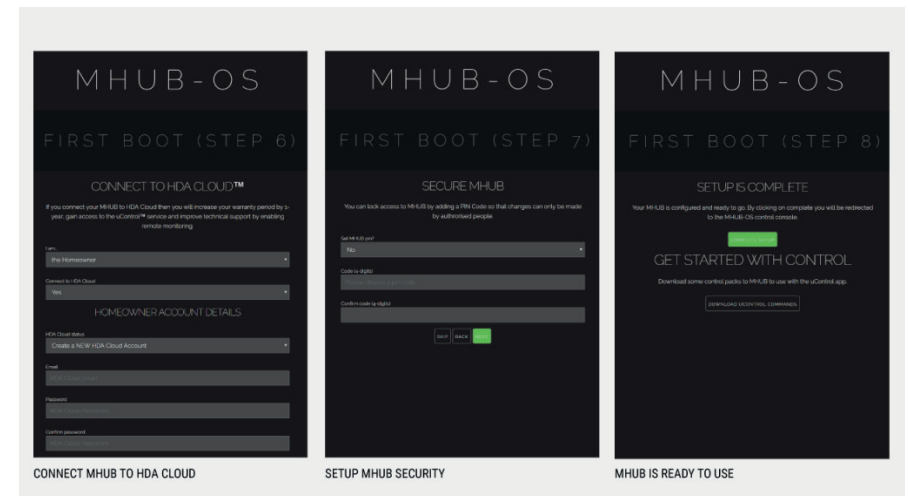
MHUB-OS

FIRST BOOT (STEP 6)

CONNECT TO HDA CLOUD™

If you connect your MHUB to HDA Cloud then you will increase your warranty period by 1-year, gain access to the uControl™ service and improve technical support by enabling remote monitoring.

I am...

the Homeowner

Connect to HDA Cloud

Yes

HOMEOWNER ACCOUNT DETAILS

HDA Cloud status

Create a NEW HDA Cloud Account

Email

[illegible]

Password

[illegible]

Confirm password

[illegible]

CONNECT MHUB TO HDA CLOUD

MHUB-OS

FIRST BOOT (STEP 7)

SECURE MHUB

You can lock access to MHUB by adding a PIN Code so that changes can only be made by authorised people.

Set MHUB pin?

No

Code (4 digits)

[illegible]

Confirm code (4 digits)

SKIP BACK NEXT

SETUP MHUB SECURITY

MHUB-OS

FIRST BOOT (STEP 8)

SETUP IS COMPLETE

Your MHUB is configured and ready to go. By clicking on complete you will be redirected to the MHUB-OS control console.

COMPLETE SETUP

GET STARTED WITH CONTROL

Download some control packs to MHUB to use with the uControl app.

DOWNLOAD UCONTROL COMMANDS

MHUB IS READY TO USE